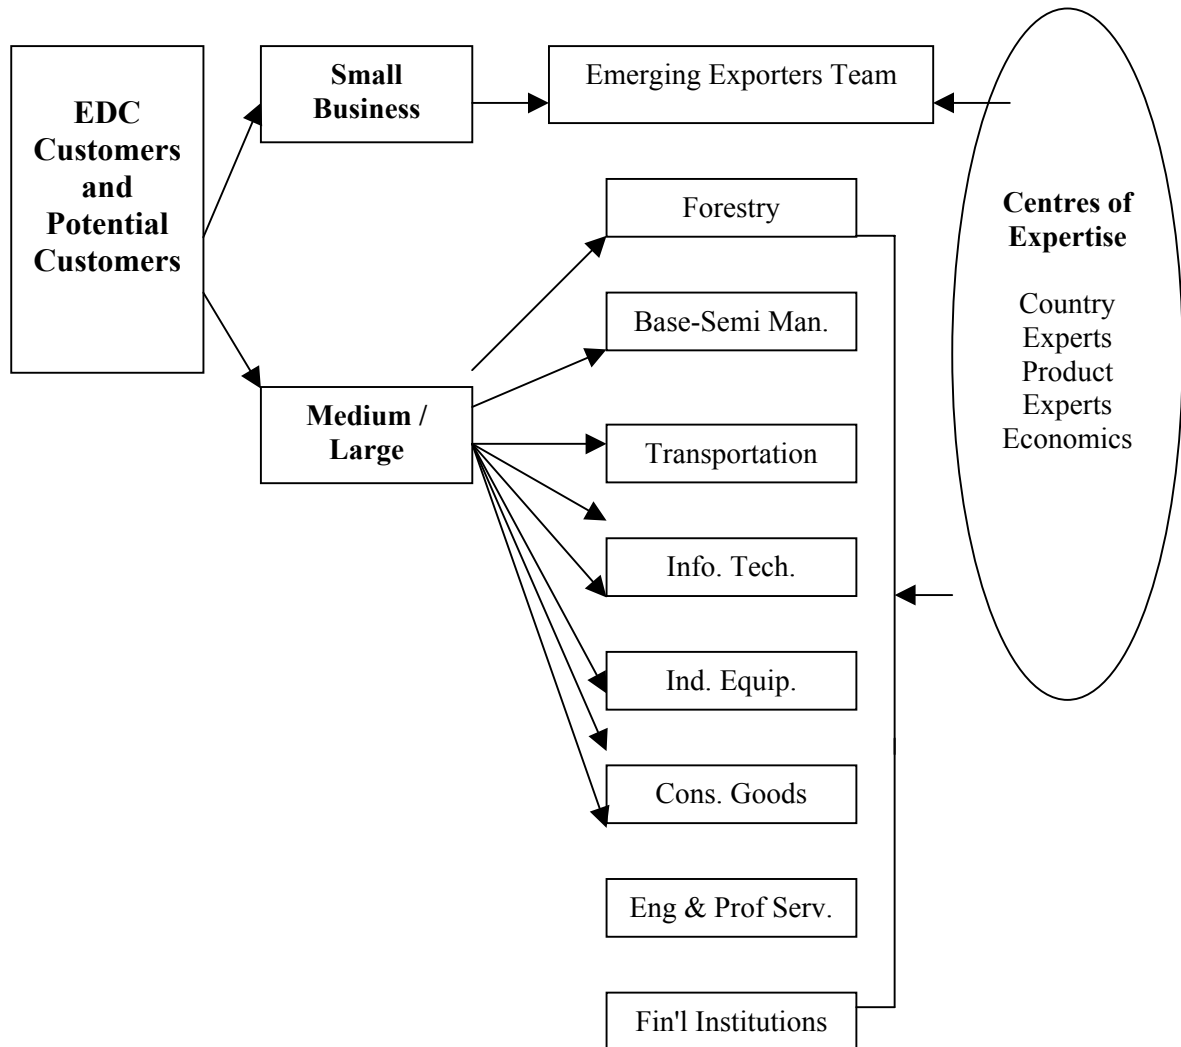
EDC Customers and Potential Customers

Small Business

Emerging Exporters Team

Medium / Large

Forestry

Base-Semi Man.

Transportation

Info. Tech.

Ind. Equip.

Cons. Goods

Eng & Prof Serv.

Fin'l Institutions

Centres of Expertise

Country Experts
Product Experts
Economics